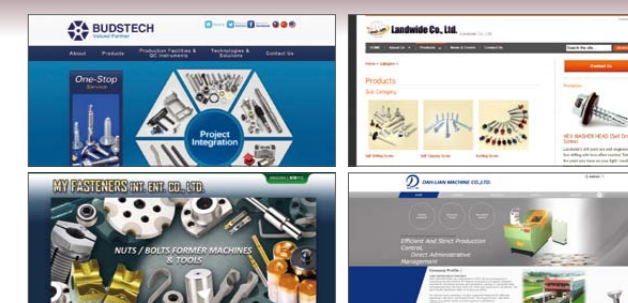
BUDSTECH
Valued Partner

About Products Production Facilities & QC Instruments Technologies & Solutions Contact Us

One-Stop Service

Project Integration

Landwide Co., Ltd.

Products
Sub Category

Self Drilling Screw Self Tapping Screw Roofing Screw

Contact Us

HEX WASHER HEAD Self Dri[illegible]

MY FASTENERS INT. ENT. CO., LTD.

NUTS / BOLTS FORMER MACHINES & TOOLS

DAH-LIAN MACHINE CO.,LTD.

Efficient And Strict Production Control,
Direct Administrative Management

Company Profile